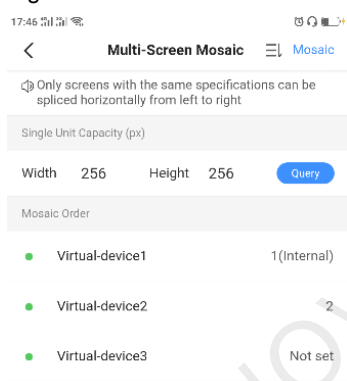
17:46

Multi-Screen Mosaic Mosaic

Only screens with the same specifications can be spliced horizontally from left to right

Single Unit Capacity (px)

Width 256 Height 256 Query

Mosaic Order

Virtual-device1 1(Internal)

Virtual-device2 2

Virtual-device3 Not set